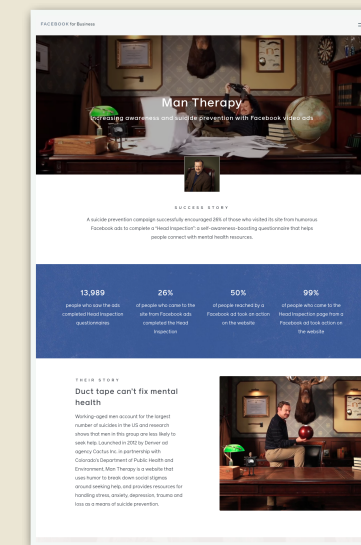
FACEBOOK for Business

Man Therapy

Increasing awareness and suicide prevention with Facebook video ads

SUCCESS STORY

A suicide prevention campaign successfully encouraged 26% of those who visited its site from humorous Facebook ads to complete a "Head Inspection," a self-awareness-boosting questionnaire that helps people connect with mental health resources.

13,989
people who saw the ads completed Head Inspection questionnaires

26%
of people who came to the site from Facebook ads completed the Head Inspection

50%
of people reached by a Facebook ad took an action on the website

99%
of people who came to the Head Inspection page from a Facebook ad took action on the website

THEIR STORY

Duct tape can't fix mental health

Working-aged men account for the largest number of suicides in the US and research shows that men in this group are less likely to seek help. Launched in 2012 by Denver ad agency Cactus Inc. in partnership with Colorado's Department of Public Health and Environment, Man Therapy is a website that uses humor to break down social stigmas around seeking help, and provides resources for handling stress, anxiety, depression, trauma and loss as a means of suicide prevention.